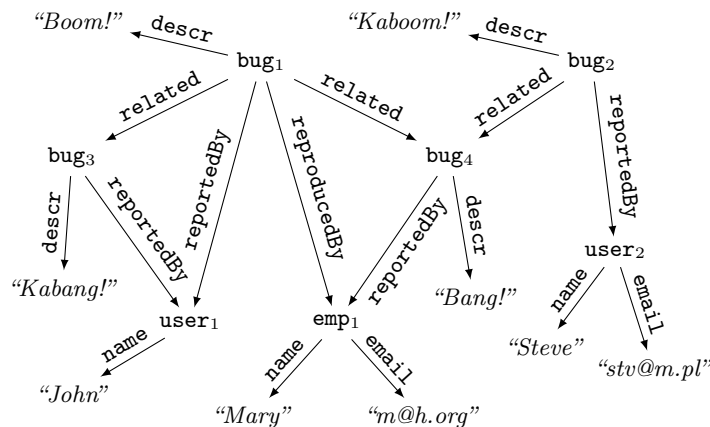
"Boom!" descr $bug_1$ "Kaboom!" descr $bug_2$

related related related reportedBy

$bug_3$ reportedBy reproducedBy $bug_4$

descr reportedBy reportedBy descr $user_2$

"Kabang!" $user_1$ $emp_1$ "Bang!" name email

name name email "Steve" "stv@m.pl"

"John" "Mary" "m@h.org"